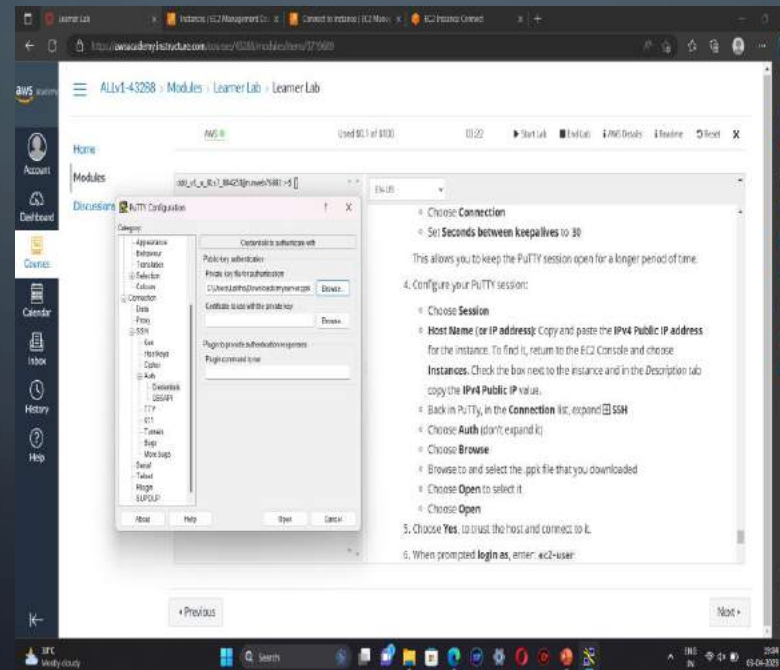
Learner Lab | Instances | EC2 Management Co | Connect to instance | EC2 Mana | EC2 Instance Connect

https://awsacademy.instructure.com/courses/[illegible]/modules/items/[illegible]

aws academy

ALLv1-43268 › Modules › Learner Lab › Learner Lab

Account

Dashboard

Courses

Calendar

Inbox

History

Help

Home

Modules

Discussions

AWS ● Used $0.1 of $100 01:22 ▶ Start Lab ■ End Lab i AWS Details i Readme ↺ Reset X

PuTTY Configuration ? X

Category:

Appearance
Behaviour
Translation
Selection
Colours
Connection
Data
Proxy
SSH
Kex
Host keys
Cipher
Auth
Credentials
GSSAPI
TTY
X11
Tunnels
Bugs
More bugs
Serial
Telnet
Rlogin
SUPDUP

Credentials to authenticate with

Public-key authentication

Private key file for authentication:

C:\Users\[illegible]\Downloads\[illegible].ppk Browse...

Certificate to use with the private key:

Browse...

Plugin to provide authentication responses

Plugin command to run:

About Help Open Cancel

◦ Choose **Connection**

◦ Set **Seconds between keepalives** to **30**

This allows you to keep the PuTTY session open for a longer period of time.

4. Configure your PuTTY session:

◦ Choose **Session**

◦ **Host Name (or IP address):** Copy and paste the **IPv4 Public IP address** for the instance. To find it, return to the EC2 Console and choose **Instances.** Check the box next to the instance and in the *Description* tab copy the **IPv4 Public IP** value.

◦ Back in PuTTY, in the **Connection** list, expand ⊞ **SSH**

◦ Choose **Auth** (don't expand it)

◦ Choose **Browse**

◦ Browse to and select the .ppk file that you downloaded

◦ Choose **Open** to select it

◦ Choose **Open**

5. Choose **Yes**, to trust the host and connect to it.

6. When prompted **login as**, enter: ec2-user

‹ Previous

Next ›

31°C Mostly cloudy

Search

ENG IN

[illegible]